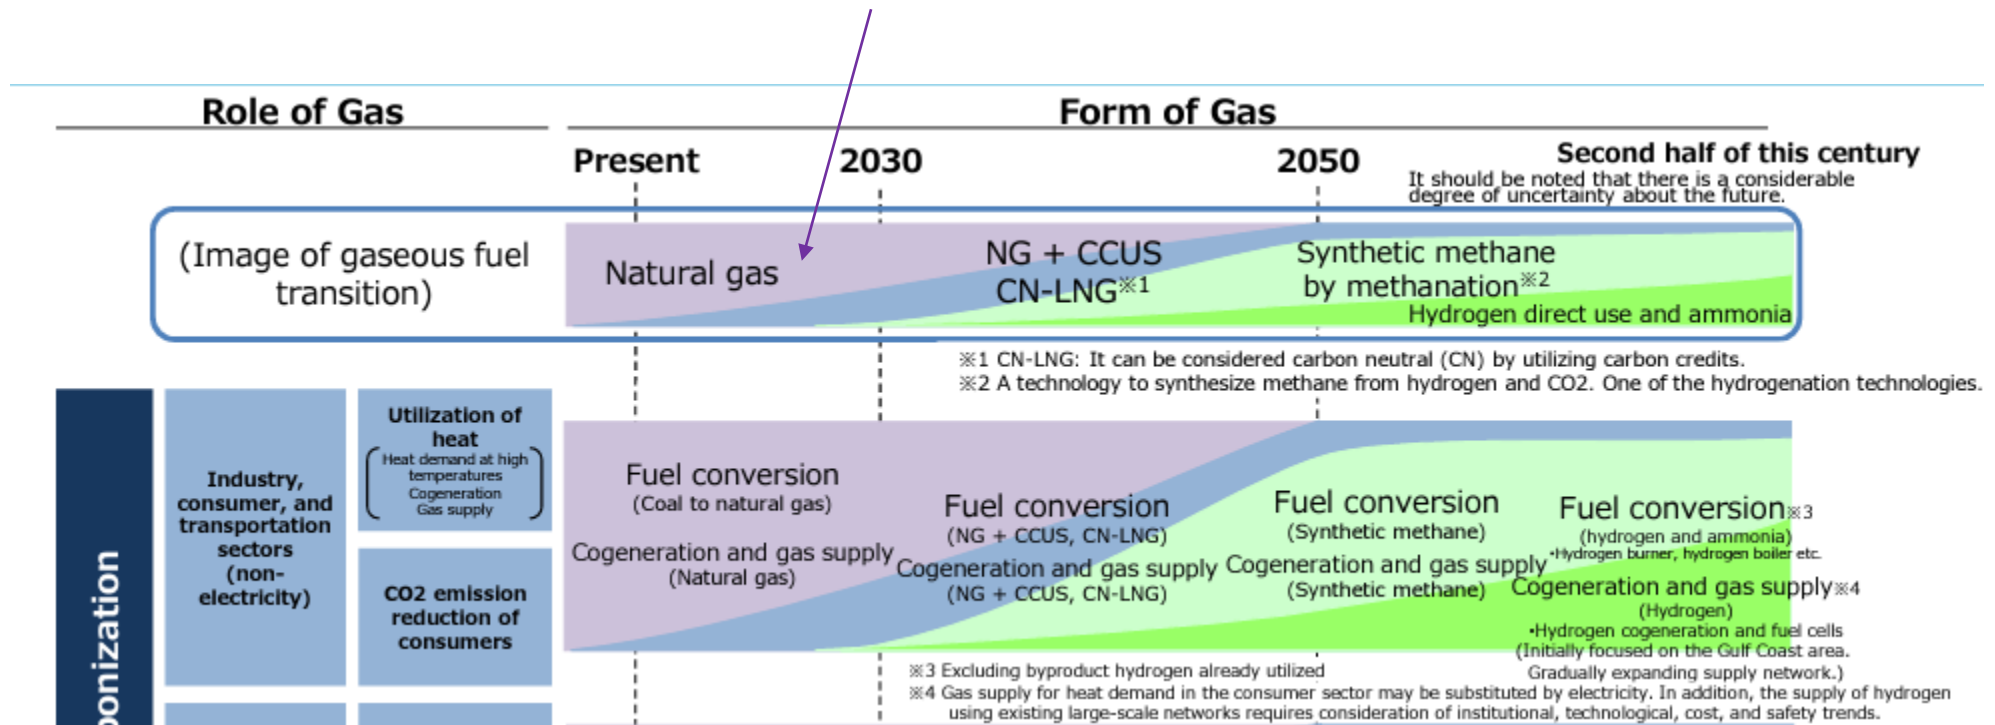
Role of Gas

Form of Gas

Present

2030

2050

Second half of this century

It should be noted that there is a considerable degree of uncertainty about the future.

(Image of gaseous fuel transition)

Natural gas

NG + CCUS
CN-LNG※1

Synthetic methane by methanation※2

Hydrogen direct use and ammonia

※1 CN-LNG: It can be considered carbon neutral (CN) by utilizing carbon credits.
※2 A technology to synthesize methane from hydrogen and CO2. One of the hydrogenation technologies.

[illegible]onization

Industry, consumer, and transportation sectors (non-electricity)

Utilization of heat
(Heat demand at high temperatures
Cogeneration
Gas supply)

CO2 emission reduction of consumers

Fuel conversion
(Coal to natural gas)

Cogeneration and gas supply
(Natural gas)

Fuel conversion
(NG + CCUS, CN-LNG)

Cogeneration and gas supply
(NG + CCUS, CN-LNG)

Fuel conversion
(Synthetic methane)

Cogeneration and gas supply
(Synthetic methane)

Fuel conversion※3
(hydrogen and ammonia)
•Hydrogen burner, hydrogen boiler etc.

Cogeneration and gas supply※4
(Hydrogen)
•Hydrogen cogeneration and fuel cells
(Initially focused on the Gulf Coast area.
Gradually expanding supply network.)

※3 Excluding byproduct hydrogen already utilized
※4 Gas supply for heat demand in the consumer sector may be substituted by electricity. In addition, the supply of hydrogen using existing large-scale networks requires consideration of institutional, technological, cost, and safety trends.